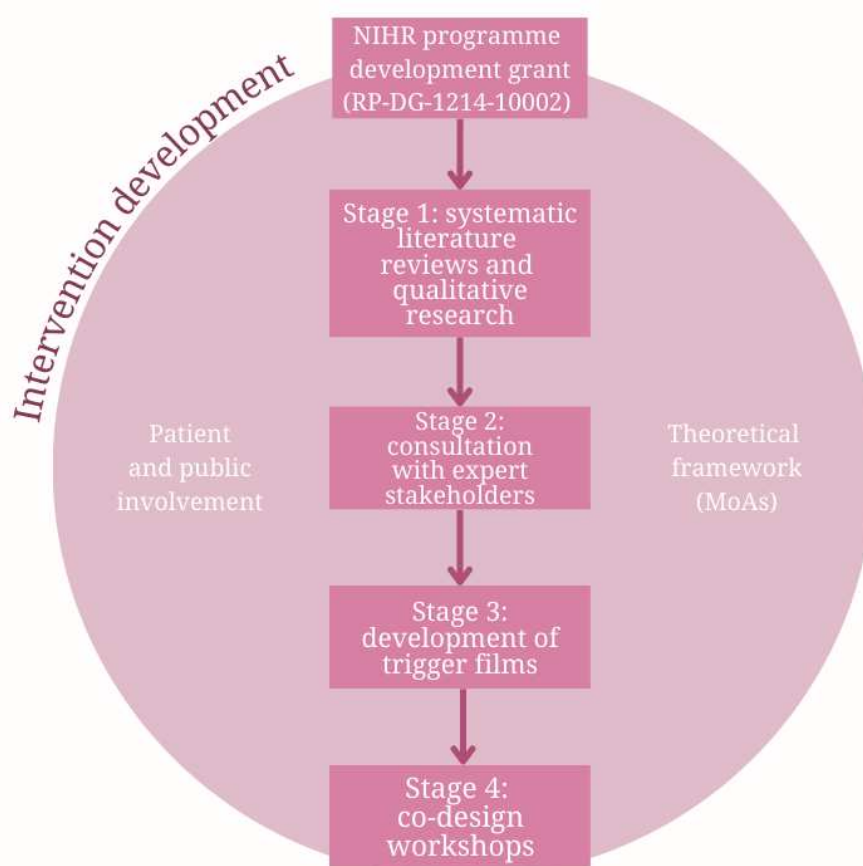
Intervention development

NIHR programme development grant (RP-DG-1214-10002)

Stage 1: systematic literature reviews and qualitative research

Patient and public involvement

Stage 2: consultation with expert stakeholders

Theoretical framework (MoAs)

Stage 3: development of trigger films

Stage 4: co-design workshops